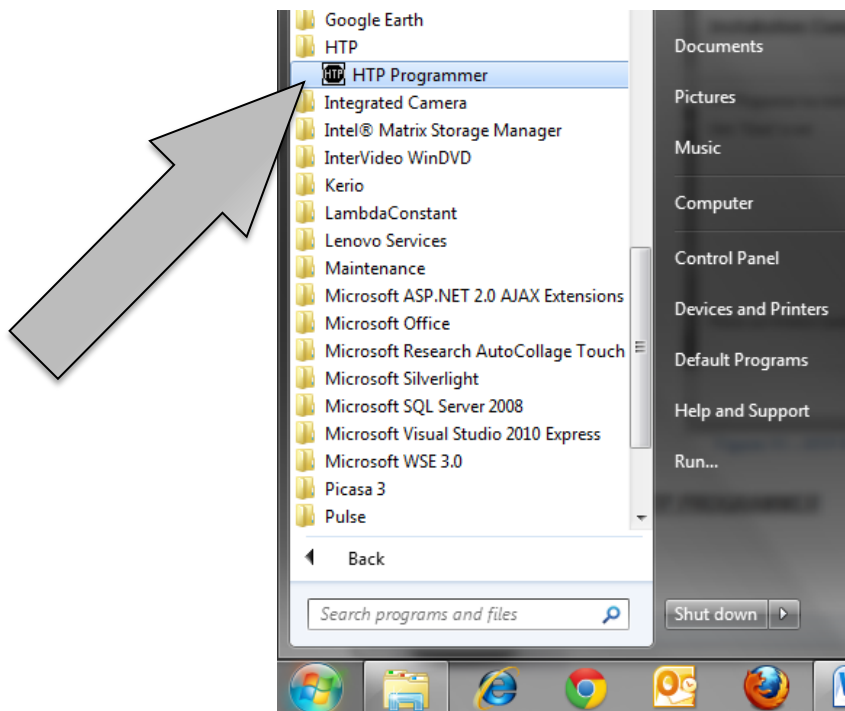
Google Earth
HTP
HTP Programmer
Integrated Camera
Intel® Matrix Storage Manager
InterVideo WinDVD
Kerio
LambdaConstant
Lenovo Services
Maintenance
Microsoft ASP.NET 2.0 AJAX Extensions
Microsoft Office
Microsoft Research AutoCollage Touch
Microsoft Silverlight
Microsoft SQL Server 2008
Microsoft Visual Studio 2010 Express
Microsoft WSE 3.0
Picasa 3
Pulse
Back
Search programs and files

Documents
Pictures
Music
Computer
Control Panel
Devices and Printers
Default Programs
Help and Support
Run...
Shut down